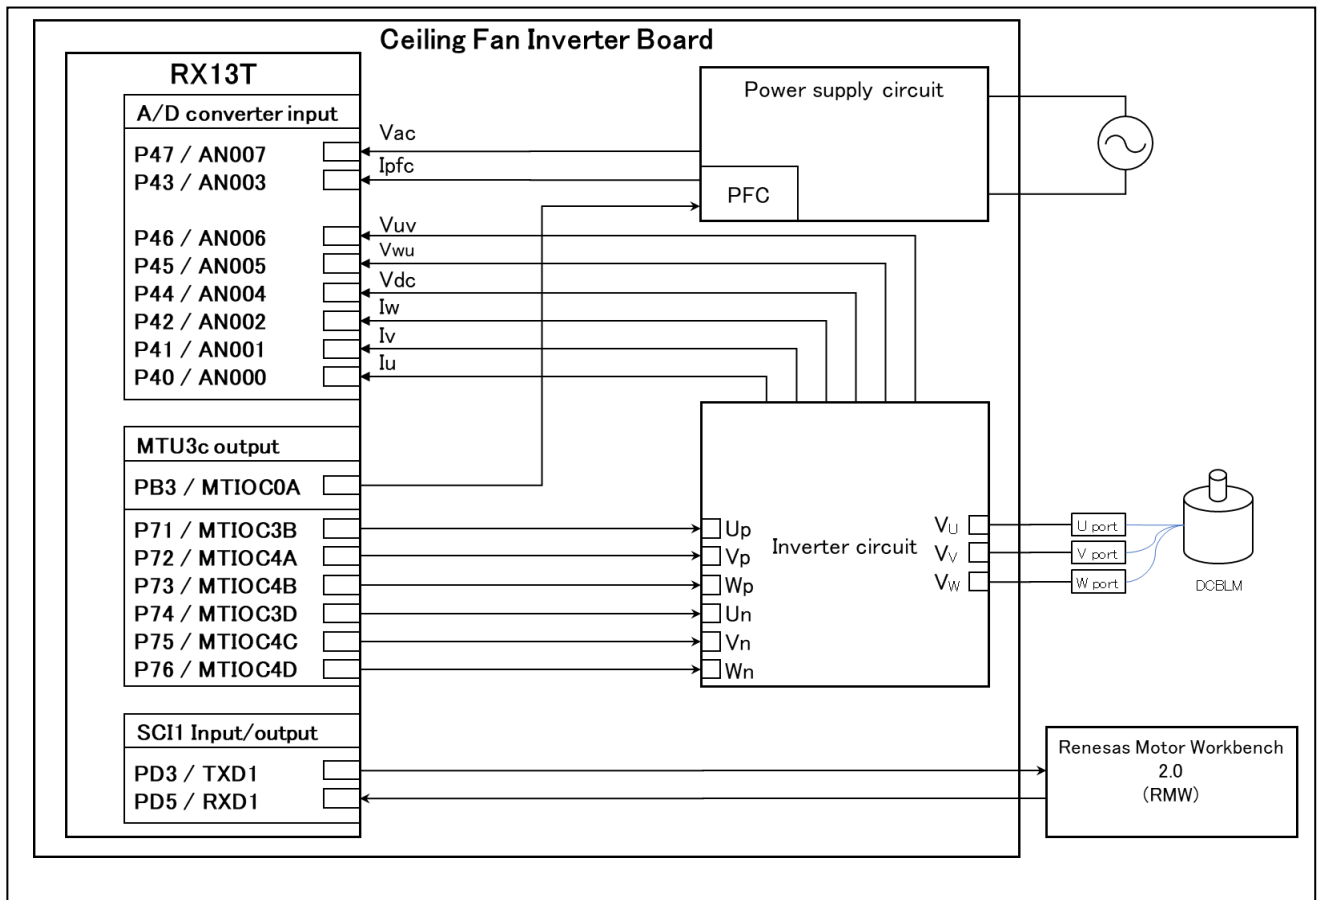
Ceiling Fan Inverter Board

RX13T

A/D converter input

P47 / AN007
P43 / AN003

P46 / AN006
P45 / AN005
P44 / AN004
P42 / AN002
P41 / AN001
P40 / AN000

Vac
Ipfc
Vuv
Vwu
Vdc
Iw
Iv
Iu

Power supply circuit

PFC

MTU3c output

PB3 / MTIOC0A

P71 / MTIOC3B
P72 / MTIOC4A
P73 / MTIOC4B
P74 / MTIOC3D
P75 / MTIOC4C
P76 / MTIOC4D

Up
Vp
Wp
Un
Vn
Wn

Inverter circuit

$V_U$
$V_V$
$V_W$

U port
V port
W port

DCBLM

SCI1 Input/output

PD3 / TXD1
PD5 / RXD1

Renesas Motor Workbench 2.0 (RMW)